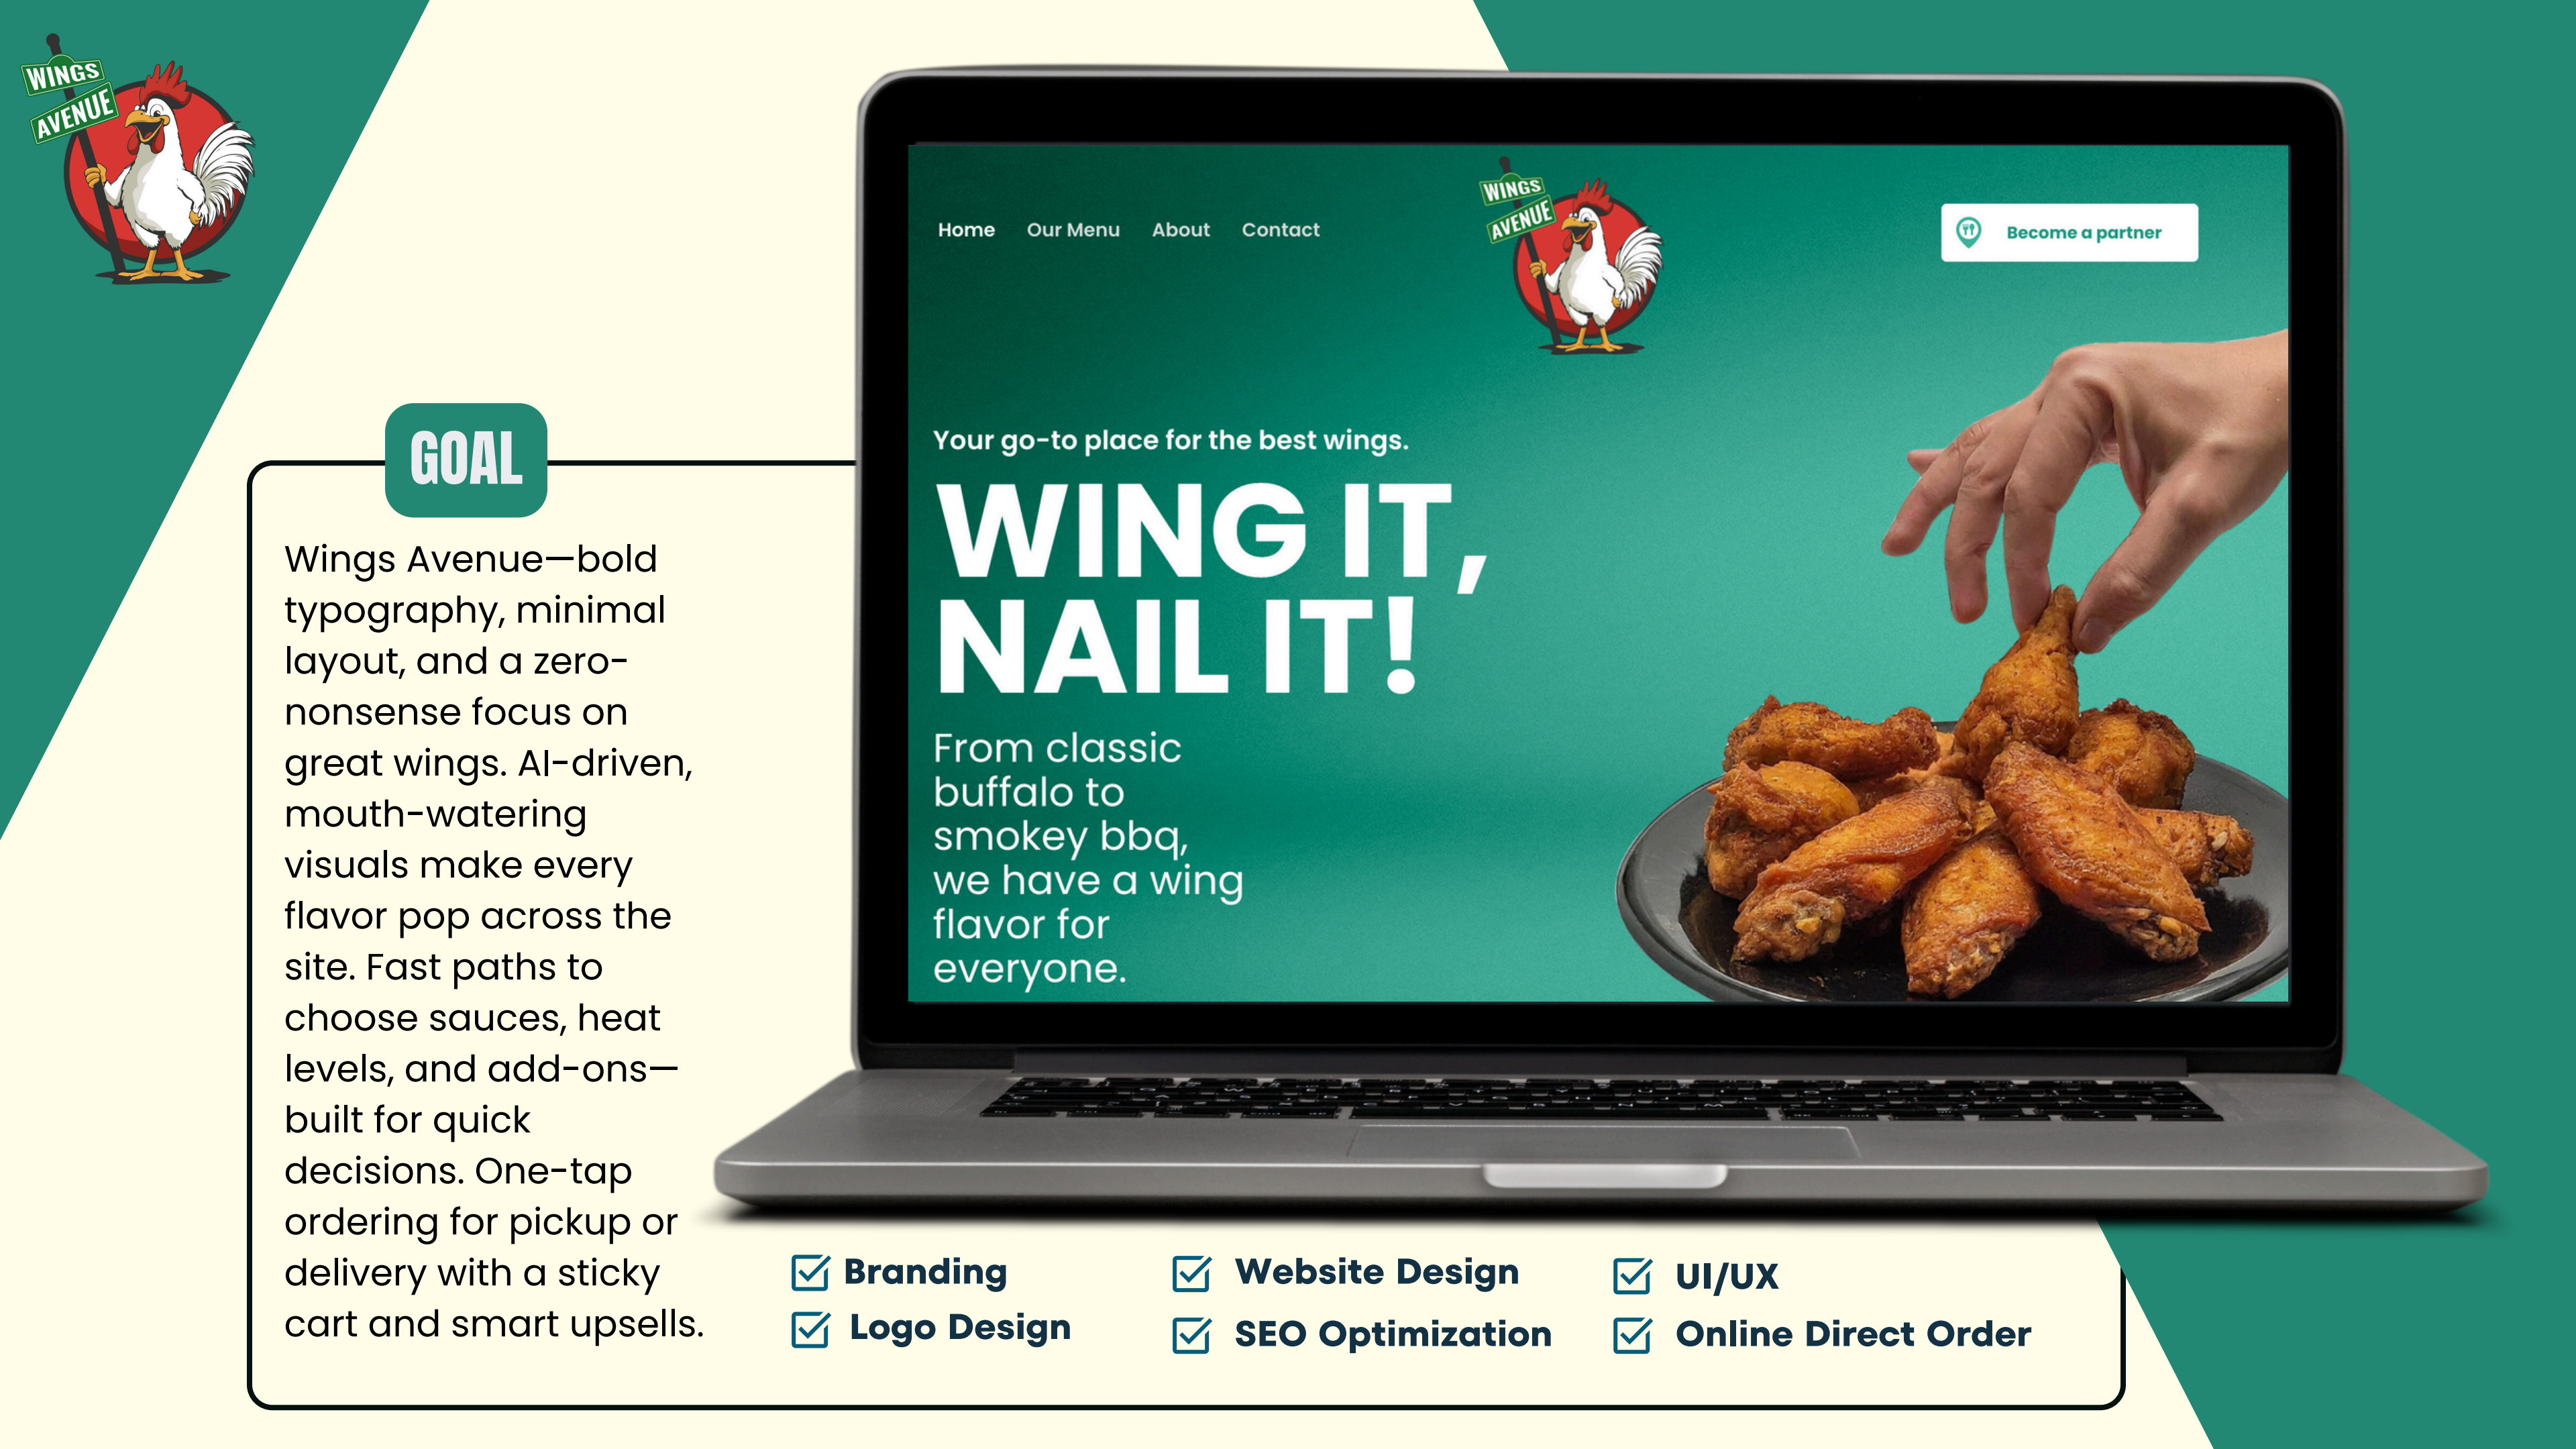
WINGS AVENUE

GOAL

Wings Avenue—bold typography, minimal layout, and a zero-nonsense focus on great wings. AI-driven, mouth-watering visuals make every flavor pop across the site. Fast paths to choose sauces, heat levels, and add-ons—built for quick decisions. One-tap ordering for pickup or delivery with a sticky cart and smart upsells.

Home Our Menu About Contact

WINGS AVENUE

Become a partner

Your go-to place for the best wings.

WING IT, NAIL IT!

From classic buffalo to smokey bbq, we have a wing flavor for everyone.

Branding
Logo Design
Website Design
SEO Optimization
UI/UX
Online Direct Order